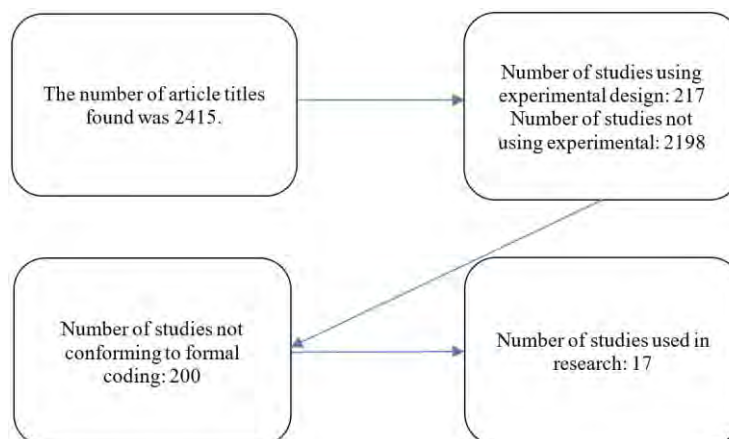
The number of article titles found was 2415.

Number of studies using experimental design: 217
Number of studies not using experimental: 2198

Number of studies not conforming to formal coding: 200

Number of studies used in research: 17